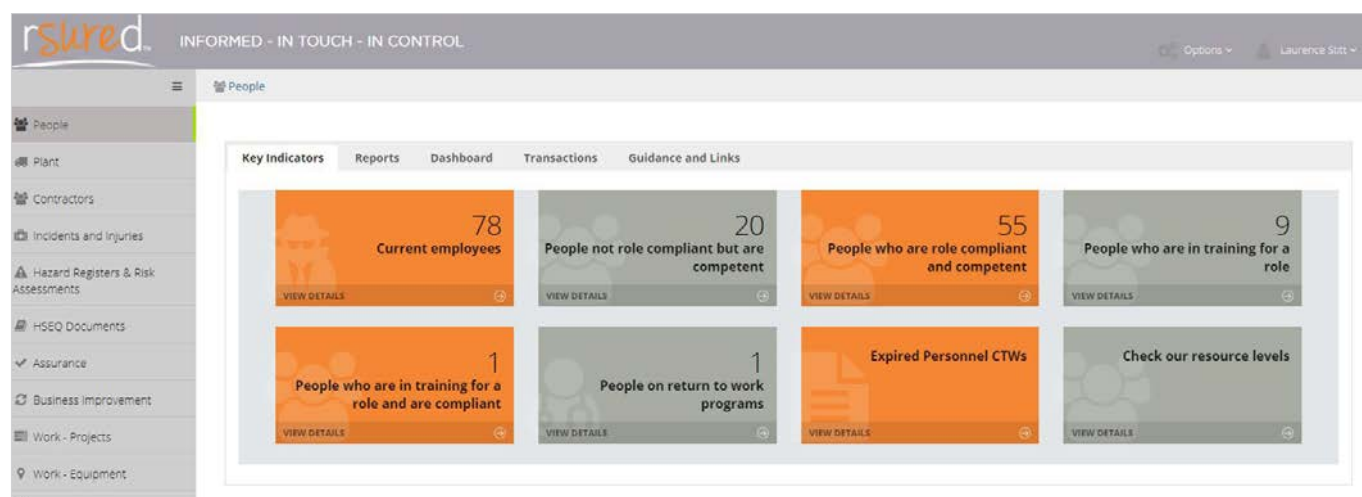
rsured.

INFORMED - IN TOUCH - IN CONTROL

Options

Laurence Stitt

People

People

Plant

Contractors

Incidents and Injuries

Hazard Registers & Risk Assessments

HSEQ Documents

Assurance

Business Improvement

Work - Projects

Work - Equipment

Key Indicators | Reports | Dashboard | Transactions | Guidance and Links

78
Current employees
VIEW DETAILS

20
People not role compliant but are competent
VIEW DETAILS

55
People who are role compliant and competent
VIEW DETAILS

9
People who are in training for a role
VIEW DETAILS

1
People who are in training for a role and are compliant
VIEW DETAILS

1
People on return to work programs
VIEW DETAILS

Expired Personnel CTWs
VIEW DETAILS

Check our resource levels
VIEW DETAILS